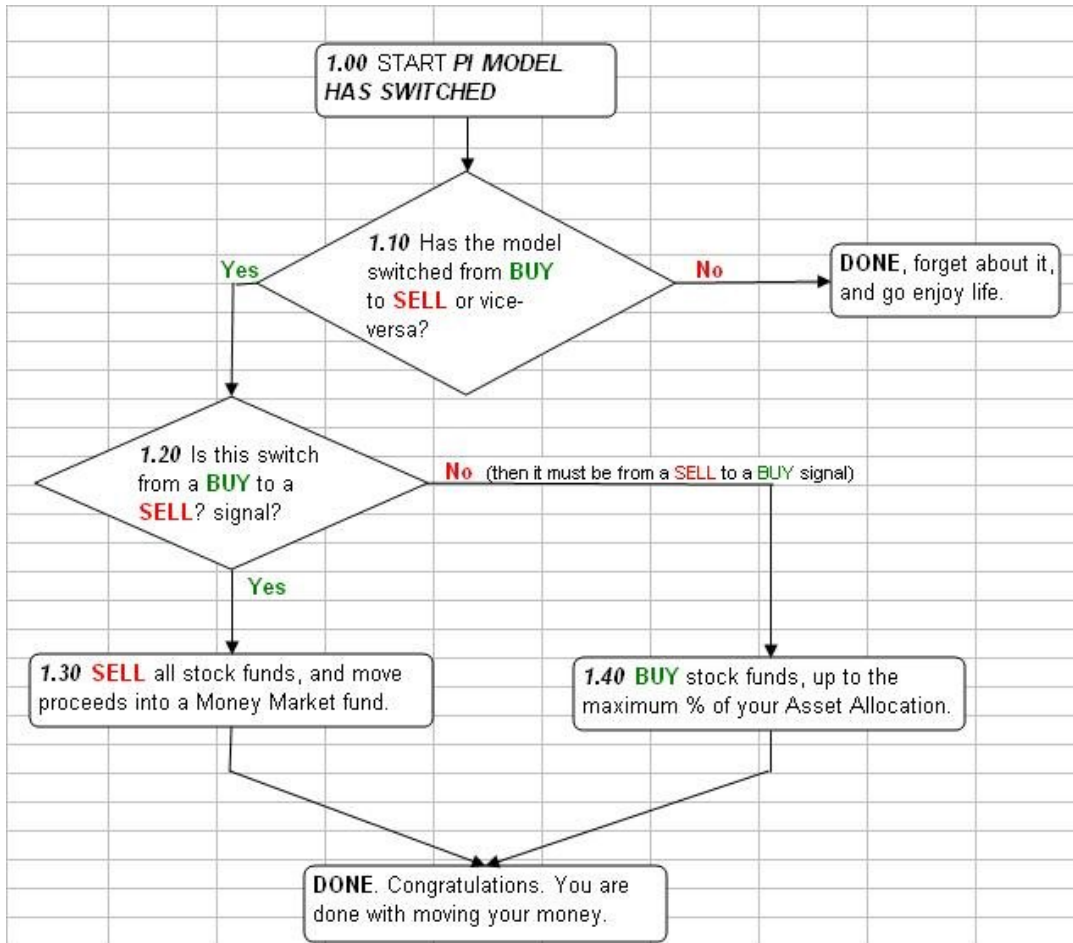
1.00 START PI MODEL HAS SWITCHED

1.10 Has the model switched from BUY to SELL or vice-versa?

Yes

No

DONE, forget about it, and go enjoy life.

1.20 Is this switch from a BUY to a SELL? signal?

No (then it must be from a SELL to a BUY signal)

Yes

1.30 SELL all stock funds, and move proceeds into a Money Market fund.

1.40 BUY stock funds, up to the maximum % of your Asset Allocation.

DONE. Congratulations. You are done with moving your money.